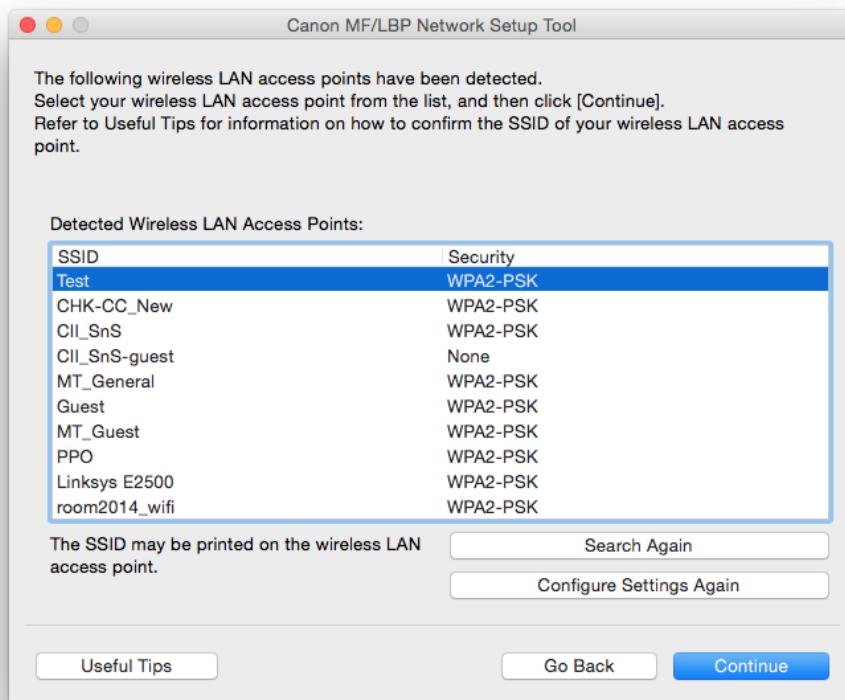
Canon MF/LBP Network Setup Tool

The following wireless LAN access points have been detected.
Select your wireless LAN access point from the list, and then click [Continue].
Refer to Useful Tips for information on how to confirm the SSID of your wireless LAN access point.

Detected Wireless LAN Access Points:

| SSID | Security |
|---|---|
| Test | WPA2-PSK |
| CHK-CC_New | WPA2-PSK |
| CII_SnS | WPA2-PSK |
| CII_SnS-guest | None |
| MT_General | WPA2-PSK |
| Guest | WPA2-PSK |
| MT_Guest | WPA2-PSK |
| PPO | WPA2-PSK |
| Linksys E2500 | WPA2-PSK |
| room2014_wifi | WPA2-PSK |

The SSID may be printed on the wireless LAN access point.

Search Again

Configure Settings Again

Useful Tips

Go Back

Continue